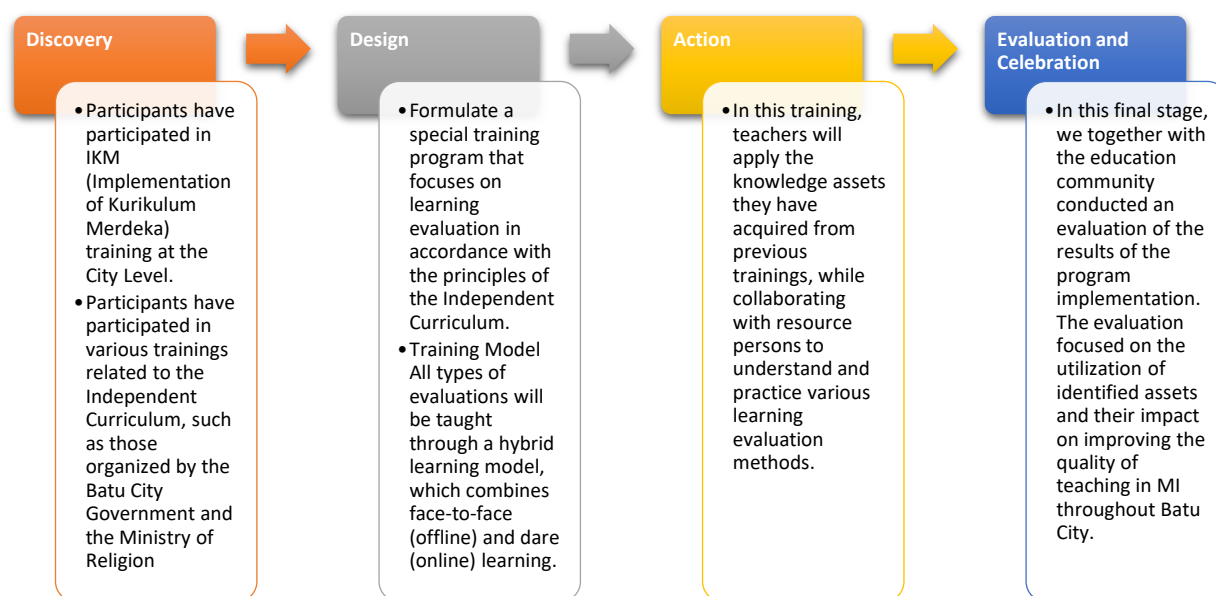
Discovery

• Participants have participated in IKM (Implementation of Kurikulum Merdeka) training at the City Level.
• Participants have participated in various trainings related to the Independent Curriculum, such as those organized by the Batu City Government and the Ministry of Religion

Design

• Formulate a special training program that focuses on learning evaluation in accordance with the principles of the Independent Curriculum.
• Training Model All types of evaluations will be taught through a hybrid learning model, which combines face-to-face (offline) and dare (online) learning.

Action

• In this training, teachers will apply the knowledge assets they have acquired from previous trainings, while collaborating with resource persons to understand and practice various learning evaluation methods.

Evaluation and Celebration

• In this final stage, we together with the education community conducted an evaluation of the results of the program implementation. The evaluation focused on the utilization of identified assets and their impact on improving the quality of teaching in MI throughout Batu City.